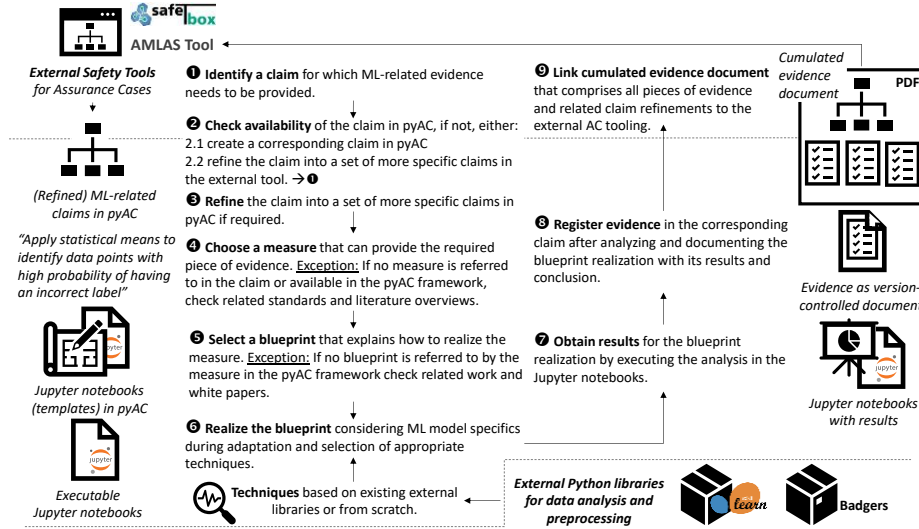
safe box
AMLAS Tool

External Safety Tools for Assurance Cases

(Refined) ML-related claims in pyAC

"Apply statistical means to identify data points with high probability of having an incorrect label"

Jupyter notebooks (templates) in pyAC

jupyter

Executable Jupyter notebooks

❶ Identify a claim for which ML-related evidence needs to be provided.

❷ Check availability of the claim in pyAC, if not, either:
2.1 create a corresponding claim in pyAC
2.2 refine the claim into a set of more specific claims in the external tool. → ❶

❸ Refine the claim into a set of more specific claims in pyAC if required.

❹ Choose a measure that can provide the required piece of evidence. Exception: If no measure is referred to in the claim or available in the pyAC framework, check related standards and literature overviews.

❺ Select a blueprint that explains how to realize the measure. Exception: If no blueprint is referred to by the measure in the pyAC framework check related work and white papers.

❻ Realize the blueprint considering ML model specifics during adaptation and selection of appropriate techniques.

Techniques based on existing external libraries or from scratch.

❾ Link cumulated evidence document that comprises all pieces of evidence and related claim refinements to the external AC tooling.

❽ Register evidence in the corresponding claim after analyzing and documenting the blueprint realization with its results and conclusion.

❼ Obtain results for the blueprint realization by executing the analysis in the Jupyter notebooks.

Cumulated evidence document

PDF

Evidence as version-controlled document

jupyter

Jupyter notebooks with results

External Python libraries for data analysis and preprocessing

learn

Badgers